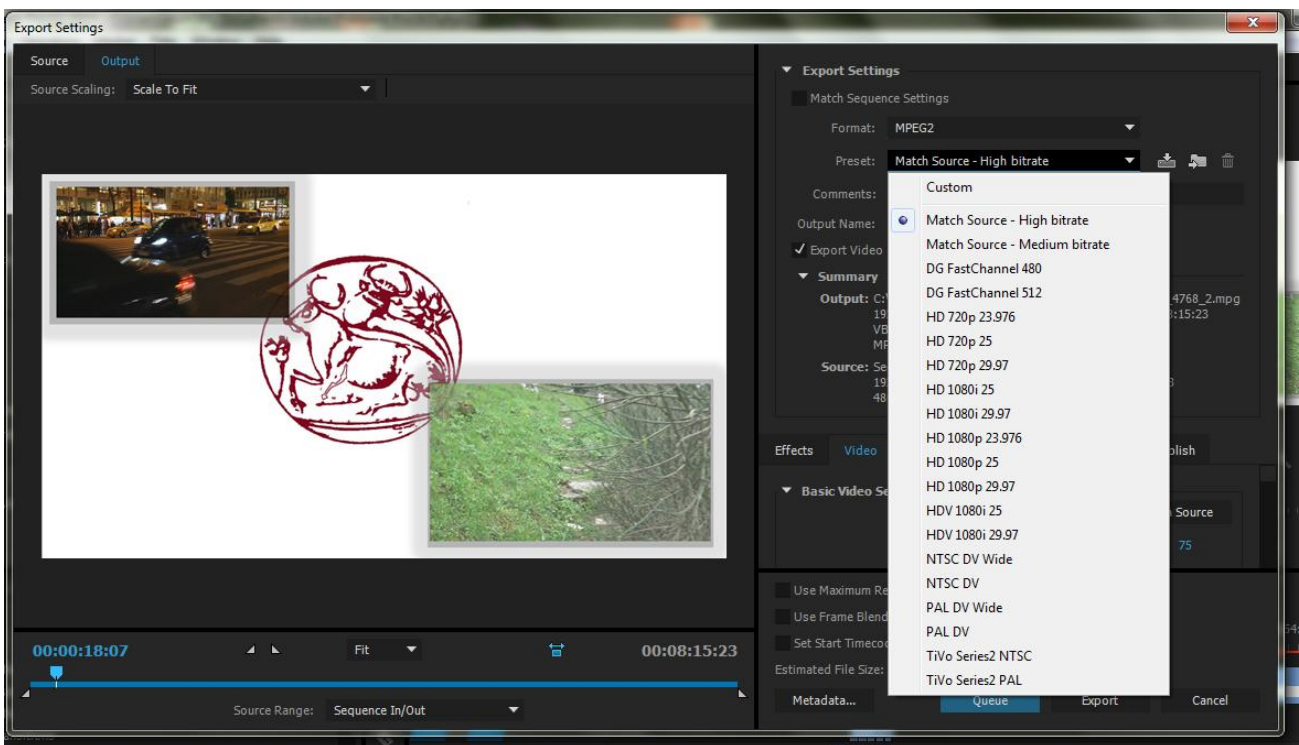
Export Settings

Source Output

Source Scaling: Scale To Fit

Export Settings

Match Sequence Settings

Format: MPEG2

Preset: Match Source - High bitrate

Comments:

Output Name:

✓ Export Video

Summary

Output: C:\ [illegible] 4768_2.mpg
19 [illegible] 8:15:23
VB
MF

Source: Se
19 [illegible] 3
48

Custom
Match Source - High bitrate
Match Source - Medium bitrate
DG FastChannel 480
DG FastChannel 512
HD 720p 23.976
HD 720p 25
HD 720p 29.97
HD 1080i 25
HD 1080i 29.97
HD 1080p 23.976
HD 1080p 25
HD 1080p 29.97
HDV 1080i 25
HDV 1080i 29.97
NTSC DV Wide
NTSC DV
PAL DV Wide
PAL DV
TiVo Series2 NTSC
TiVo Series2 PAL

Effects Video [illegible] blish

Basic Video Se

Source

75

Use Maximum Re

Use Frame Blend

Set Start Timeco

Estimated File Size:

00:00:18:07

Fit

00:08:15:23

Source Range: Sequence In/Out

Metadata...

Queue

Export

Cancel